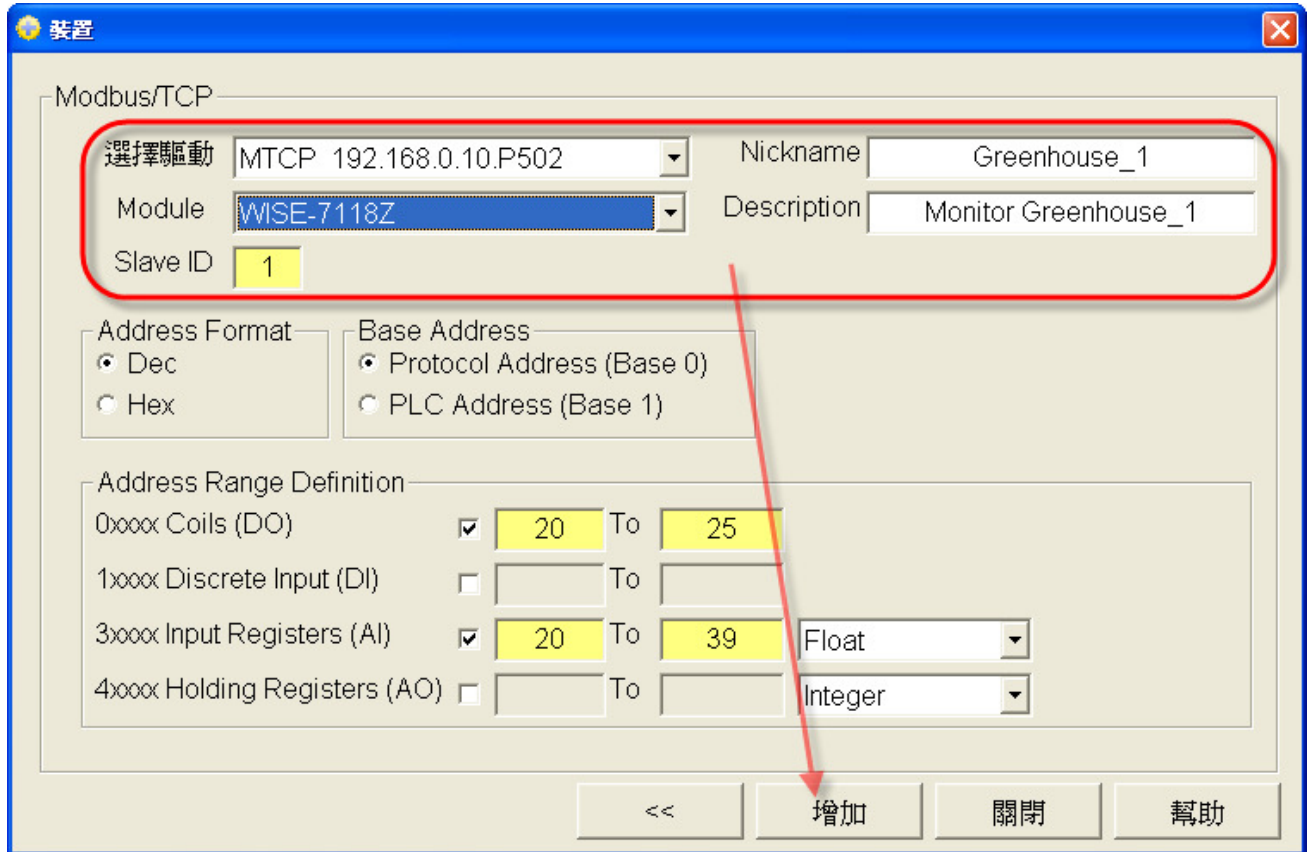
裝置

Modbus/TCP

選擇驅動 MTCP 192.168.0.10.P502
Nickname Greenhouse_1
Module WISE-7118Z
Description Monitor Greenhouse_1
Slave ID 1

Address Format
Dec
Hex

Base Address
Protocol Address (Base 0)
PLC Address (Base 1)

Address Range Definition
0xxxx Coils (DO) 20 To 25
1xxxx Discrete Input (DI) To
3xxxx Input Registers (AI) 20 To 39 Float
4xxxx Holding Registers (AO) To Integer

<< 增加 關閉 幫助